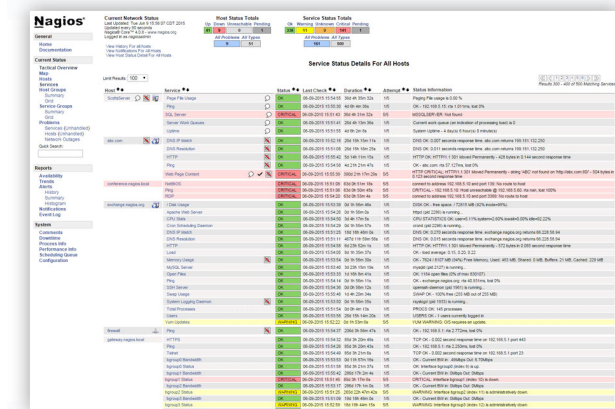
Nagios®

General
Home
Documentation

Current Status
Tactical Overview
Map
Hosts
Services
Host Groups
Summary
Grid
Service Groups
Summary
Grid
Problems
Services (Unhandled)
Hosts (Unhandled)
Network Outages
Quick Search:

Reports
Availability
Trends
Alerts
History
Summary
Histogram
Notifications
Event Log

System
Comments
Downtime
Process Info
Performance Info
Scheduling Queue
Configuration

Current Network Status
Last Updated: Tue Jun 9 15:56:07 CDT 2015
Updated every 90 seconds
Nagios® Core™ 4.0.8 - www.nagios.org
Logged in as nagiosadmin

View History For all hosts
View Notifications For All Hosts
View Host Status Detail For All Hosts

Host Status Totals
| Up | Down | Unreachable | Pending |
|---|---|---|---|
| 41 | 5 | 0 | 1 |

All Problems | All Types
5 | 51

Service Status Totals
| Ok | Warning | Unknown | Critical | Pending |
|---|---|---|---|---|
| 236 | 11 | 9 | 141 | 7 |

All Problems | All Types
161 | further

Service Status Details For All Hosts

Limit Results: 100

Results 100 - 400 of 500 Matching Services

| Host | Service | Status | Last Check | Duration | Attempt | Status Information |
|---|---|---|---|---|---|---|
| ScottsServer | Page File Usage | OK | 06-09-2015 15:54:55 | 39d 4h 35m 52s | 1/5 | Paging File usage is 0.00 % |
| | Ping | OK | 06-09-2015 15:55:46 | 35d 4h 11m 54s | 1/5 | OK - 192.168.5.16: rta 12.0ms, lost 0% |
| | SQL Server | CRITICAL | 06-09-2015 15:51:45 | 39d 4h 31m 32s | 5/5 | MSSQLSERVER: Not found |
| | Server Work Queues | OK | 06-09-2015 15:52:40 | 29d 4h 13m 34s | 1/5 | Current work queue (an indication of processing load) is 0 |
| | Uptime | OK | 06-09-2015 15:55:45 | 4d 8h 2m 8s | 1/5 | System Uptime - 4 day(s) 5 hour(s) 8 minute(s) |
| abc.com | DNS IP Match | OK | 06-09-2015 15:52:18 | 29d 18h 15m 11s | 1/5 | DNS OK: 0.007 second response time. abc.com returns 199.181.132.250 |
| | DNS Resolution | OK | 06-09-2015 15:52:16 | 29d 18h 15m 16s | 1/5 | DNS OK: 0.011 second response time. abc.com returns 199.181.132.250 |
| | HTTP | OK | 06-09-2015 15:51:42 | 5d 14h 11m 17s | 1/5 | HTTP OK: HTTP/1.1 301 Moved Permanently - 425 bytes in 0.144 second response time |
| | Ping | OK | 06-09-2015 15:54:48 | 4d 21h 21m 47s | 1/5 | OK - abc.com: rta 37.127ms, lost 0% |
| | Web Page Content | CRITICAL | 06-09-2015 15:55:30 | 55d 21h 17m 29s | 5/5 | HTTP CRITICAL: HTTP/1.1 301 Moved Permanently - string 'ABC' not found on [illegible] |
| conference-nagios-local | NetBIOS | CRITICAL | 06-09-2015 15:51:08 | 63d 0h 51m 18s | 5/5 | connect to address 192.168.5.10 and port 139: No route to host |
| | Ping | CRITICAL | 06-09-2015 15:51:06 | 63d 0h 50m 45s | 5/5 | CRITICAL - 192.168.5.10: Host unreachable @ 192.168.5.60. rta nan, lost 100% |
| | RDP | CRITICAL | 06-09-2015 15:51:13 | 63d 0h 50m 4s | 5/5 | connect to address 192.168.5.10 and port 3389: No route to host |
| exchange-nagios.org | 1 Disk Usage | OK | 06-09-2015 15:54:23 | 3d 1h 59m 46s | 1/5 | DISK OK - free space: / 7301 MB (43% inode=98%): |
| | Apache Web Server | OK | 06-09-2015 15:54:55 | 2d 1h 58m 0s | 1/5 | httpd (pid 2296) is running... |
| | CPU Stats | OK | 06-09-2015 15:55:43 | 3d 1h 58m 5s | 1/5 | CPU STATISTICS OK: user=0.11% system=2.60% iowait=0.20% idle=92.22% |
| | Cron Scheduling Daemon | OK | 06-09-2015 15:54:23 | 3d 1h 57m 27s | 1/5 | crond (pid 2286) is running... |
| | DNS IP Match | OK | 06-09-2015 15:54:30 | 15d 18h 48m 53s | 1/5 | DNS OK: 0.017 second response time. exchange.nagios.org returns 66.228.56.94 |
| | DNS Resolution | OK | 06-09-2015 15:51:11 | 40d 1h 18m 56s | 1/5 | DNS OK: 0.015 second response time. exchange.nagios.org returns 66.228.56.94 |
| | HTTP | OK | 06-09-2015 15:52:18 | 3d 23h 13m 5s | 1/5 | HTTP OK: HTTP/1.1 200 OK - 137472 bytes in 0.089 second response time |
| | Load | OK | 06-09-2015 15:53:45 | 3d 1h 55m 37s | 1/5 | OK - load average: 0.15, 0.20, 0.22 |
| | Memory Usage | OK | 06-09-2015 15:55:40 | 3d 1h 57m 51s | 1/5 | OK - Total: 3107 MB (49% Free: Memory: Used: 465 MB, Shared: 0 MB, Buffers: 21 MB, Cached: 229 MB |
| | MySQL Server | OK | 06-09-2015 15:53:48 | 3d 23h 15m 19s | 1/5 | mysqld (pid 2127) is running... |
| | Open Files | OK | 06-09-2015 15:54:55 | 3d 1h 56m 4s | 1/5 | OK: 1164 open files (0% of max 833107) |
| | Ping | OK | 06-09-2015 15:54:55 | 2d 0h 28m 13s | 1/5 | OK - exchange.nagios.org: rta 40.931ms, lost 0% |
| | SSH Server | OK | 06-09-2015 15:54:20 | 3d 0h 58m 12s | 1/5 | openssh-daemon (pid 1916) is running... |
| | Swap Usage | OK | 06-09-2015 15:51:55 | 1d 4h 20m 24s | 1/5 | SWAP OK - 100% free (255 MB out of 255 MB) |
| | System Logging Daemon | OK | 06-09-2015 15:54:55 | 3d 1h 57m 43s | 1/5 | rsyslogd (pid 1815) is running... |
| | Total Processes | OK | 06-09-2015 15:52:15 | 3d 0h 4m 13s | 1/5 | PROCS OK: 145 processes |
| | Users | OK | 06-09-2015 15:51:55 | 24d 23h 14m 32s | 1/5 | USERS OK - 0 users currently logged in |
| | Yum Updates | WARNING | 06-09-2015 15:52:22 | 0d 1h 53m 6s | 1/5 | YUM WARNING: 0/0 requires an update |
| firewall | Ping | OK | 06-09-2015 15:54:55 | 29d 3h 56m 47s | 1/5 | OK - 192.168.5.1: rta 2.772ms, lost 0% |
| gateway.nagios-local | HTTP | OK | 06-09-2015 15:54:55 | 85d 3h 20m 40s | 1/5 | TCP OK - 0.002 second response time on 192.168.5.1 port 443 |
| | Ping | OK | 06-09-2015 15:54:53 | 85d 3h 24m 12s | 1/5 | OK - 192.168.5.1: rta 2.259ms, lost 0% |
| | Telnet | OK | 06-09-2015 15:54:49 | 85d 3h 21m 8s | 1/5 | TCP OK - 0.002 second response time on 192.168.5.1 port 23 |
| | bgroup1 Bandwidth | OK | 06-09-2015 15:51:55 | 0d 11h 51m 45s | 1/5 | OK - Current BW in: 459bps Out: 6.70kBps |
| | bgroup1 Status | OK | 06-09-2015 15:55:44 | 85d 3h 17m 50s | 1/5 | OK: Interface bgroup0 (index 5) is up. |
| | bgroup1 Bandwidth | OK | 06-09-2015 15:54:43 | 258d 17h 2m 4s | 1/5 | OK - Current BW in: 0bps Out: 0bps |
| | bgroup1 Status | CRITICAL | 06-09-2015 15:51:44 | 86d 3h 17m 8s | 5/5 | CRITICAL: Interface bgroup1 (index 10) is down. |
| | bgroup2 Bandwidth | OK | 06-09-2015 15:53:27 | 258d 17h 1m 5s | 1/5 | OK - Current BW in: 0bps Out: 0bps |
| | bgroup2 Status | WARNING | 06-09-2015 15:51:25 | 258d 17h 45m 43s | 3/5 | WARNING: Interface bgroup2 (index 11) is administratively down. |
| | bgroup3 Bandwidth | OK | 06-09-2015 15:53:45 | 16d 18h 46m 6s | 1/5 | OK - Current BW in: 0bps Out: 0bps |
| | bgroup3 Status | WARNING | 06-09-2015 15:52:19 | 18d 18h 44m 11s | 3/5 | WARNING: Interface bgroup3 (index 12) is administratively down. |